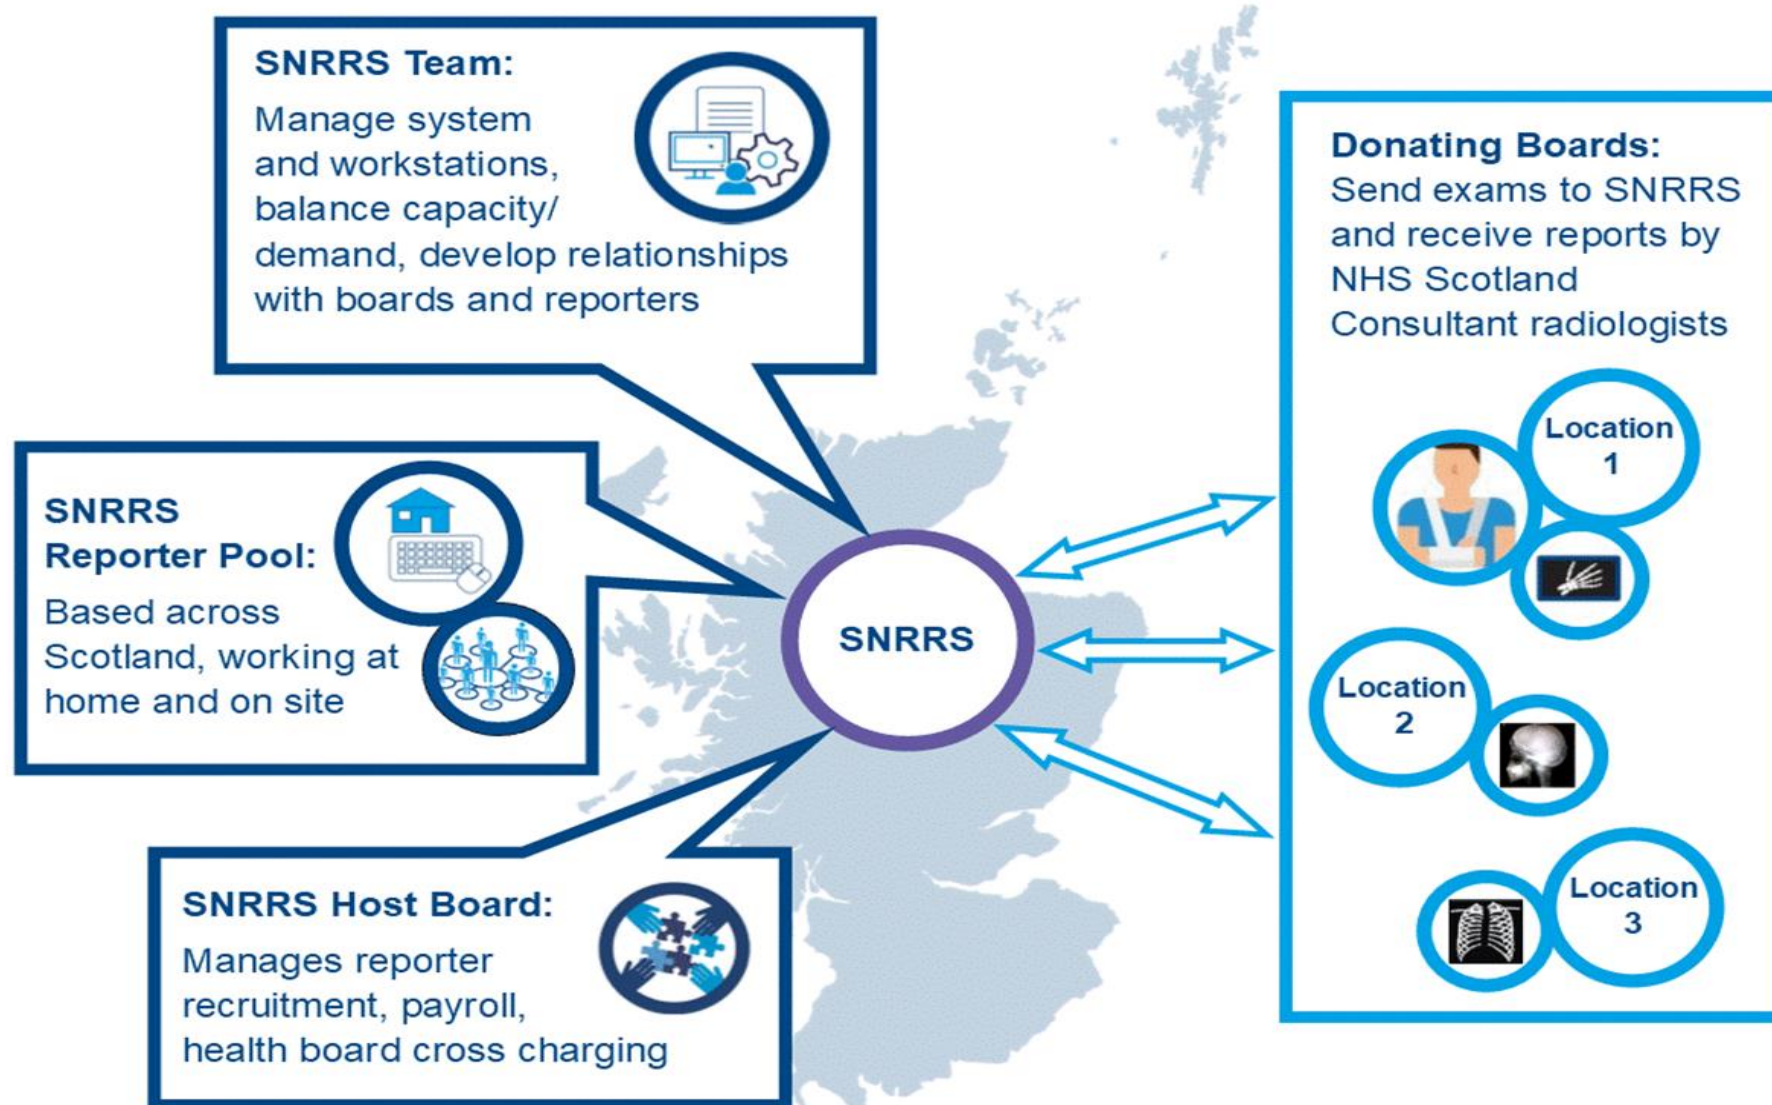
SNRRS Team:

Manage system and workstations, balance capacity/ demand, develop relationships with boards and reporters

SNRRS Reporter Pool:

Based across Scotland, working at home and on site

SNRRS

SNRRS Host Board:

Manages reporter recruitment, payroll, health board cross charging

Donating Boards:

Send exams to SNRRS and receive reports by NHS Scotland Consultant radiologists

Location 1

Location 2

Location 3